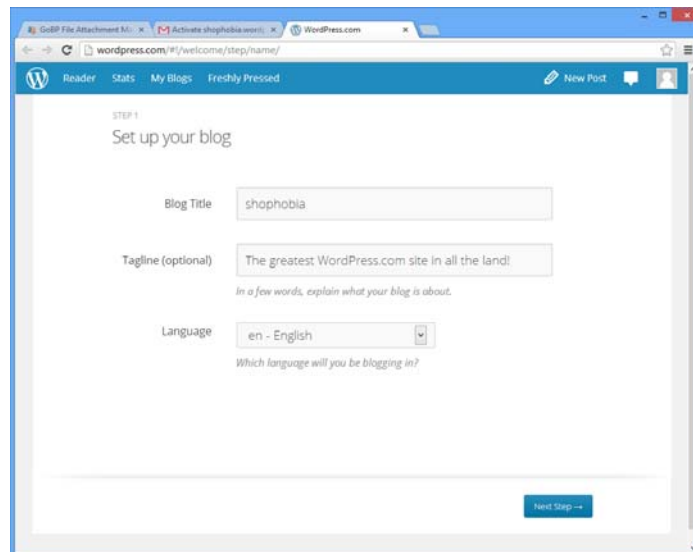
GoBP File Attachment M: ×
Activate shophobia.word ×
WordPress.com ×

wordpress.com/#!/welcome/step/name/

Reader Stats My Blogs Freshly Pressed
New Post

STEP 1
Set up your blog

Blog Title
shophobia

Tagline (optional)
The greatest WordPress.com site in all the land!
In a few words, explain what your blog is about.

Language
en - English
Which language will you be blogging in?

Next Step →